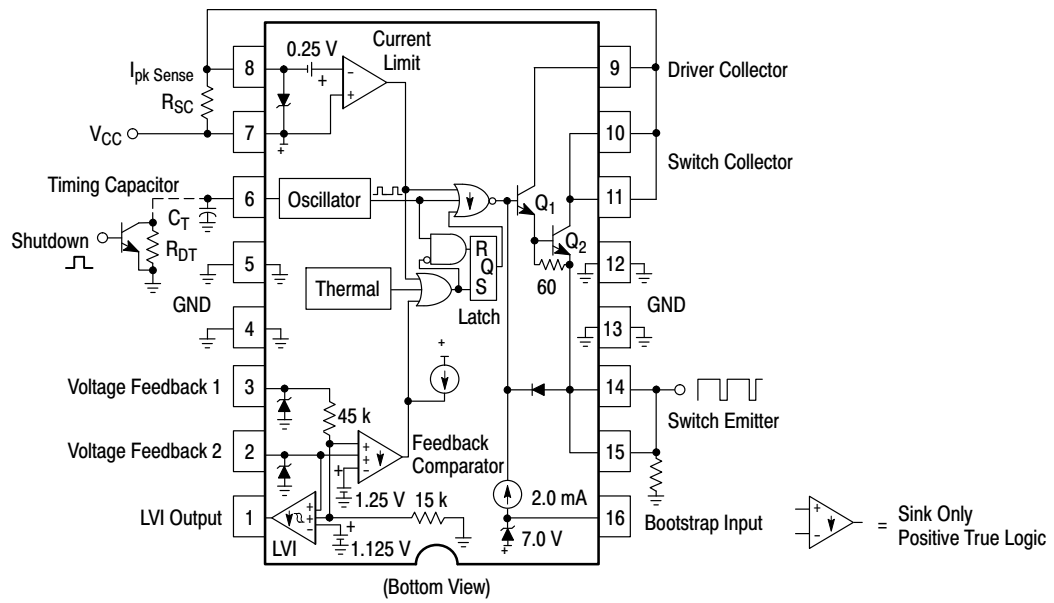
0.25 V

Current Limit

$I_{pk\ Sense}$

8

$R_{SC}$

$V_{CC}$

7

Timing Capacitor

6

Oscillator

$C_T$

Shutdown

$R_{DT}$

5

GND

4

Thermal

R

Q

S

Latch

9

Driver Collector

10

Switch Collector

11

$Q_1$

$Q_2$

60

12

GND

13

Voltage Feedback 1

3

45 k

Voltage Feedback 2

2

Feedback Comparator

1.25 V

15 k

LVI Output

1

LVI

1.125 V

2.0 mA

7.0 V

14

Switch Emitter

15

16

Bootstrap Input

= Sink Only Positive True Logic

(Bottom View)